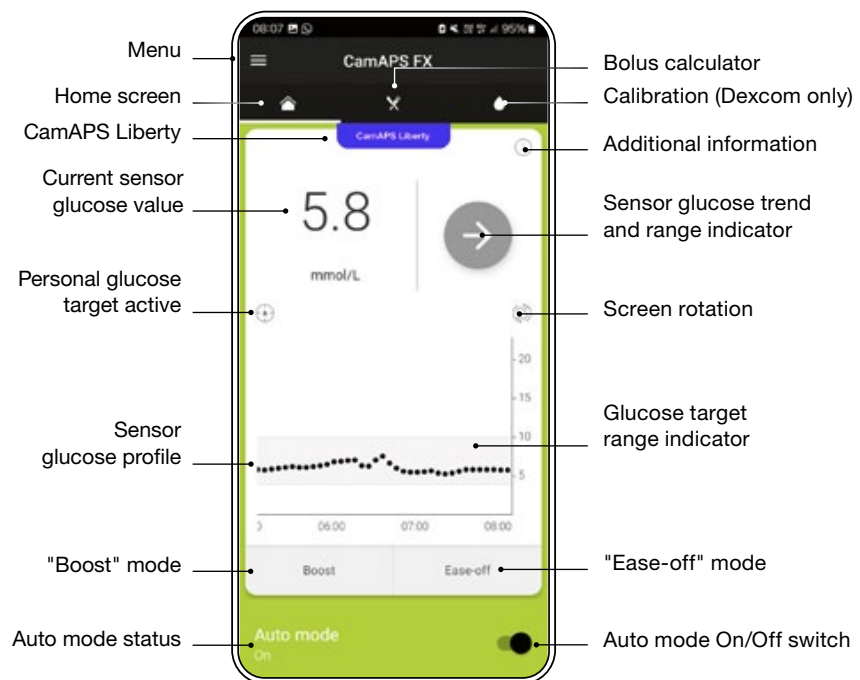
Menu
Home screen
CamAPS Liberty
Current sensor glucose value
Personal glucose target active
Sensor glucose profile
"Boost" mode
Auto mode status

08:07
95%
CamAPS FX
CamAPS Liberty
5.8
mmol/L
20
15
10
5
0
06:00
07:00
08:00
Boost
Ease-off
Auto mode
On

Bolus calculator
Calibration (Dexcom only)
Additional information
Sensor glucose trend and range indicator
Screen rotation
Glucose target range indicator
"Ease-off" mode
Auto mode On/Off switch